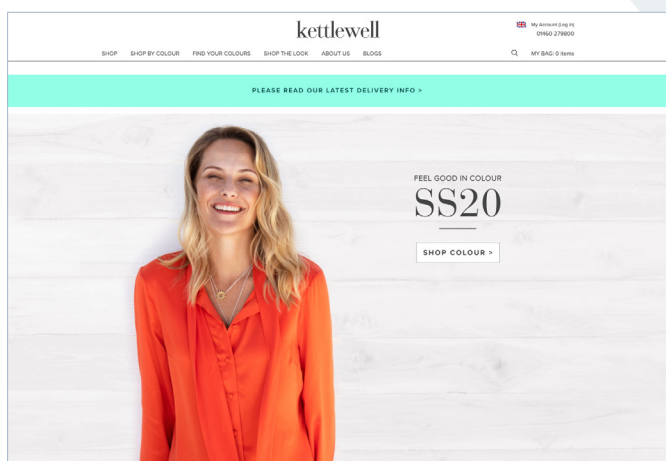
kettlewell

My Account (Log in)
01460 279800

SHOP SHOP BY COLOUR FIND YOUR COLOURS SHOP THE LOOK ABOUT US BLOGS

MY BAG: 0 items

PLEASE READ OUR LATEST DELIVERY INFO >

FEEL GOOD IN COLOUR
SS20

SHOP COLOUR >